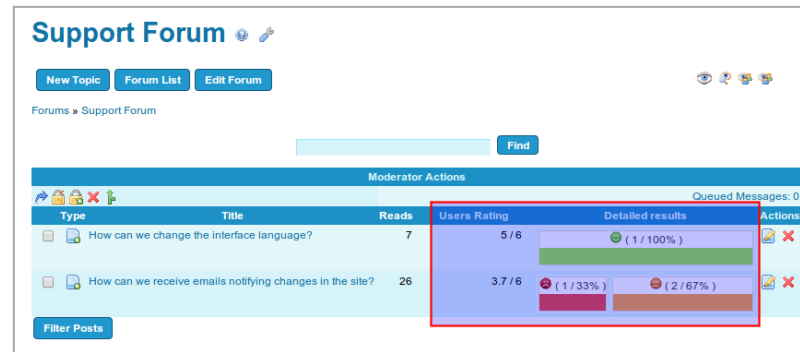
Support Forum

New Topic Forum List Edit Forum

Forums » Support Forum

Find

Moderator Actions

Queued Messages: 0

| Type | Title | Reads | Users Rating | Detailed results | Actions |
|---|---|---|---|---|---|
| | How can we change the interface language? | 7 | 5 / 6 | ( 1 / 100% ) | |
| | How can we receive emails notifying changes in the site? | 26 | 3.7 / 6 | ( 1 / 33% ) ( 2 / 67% ) | |

Filter Posts